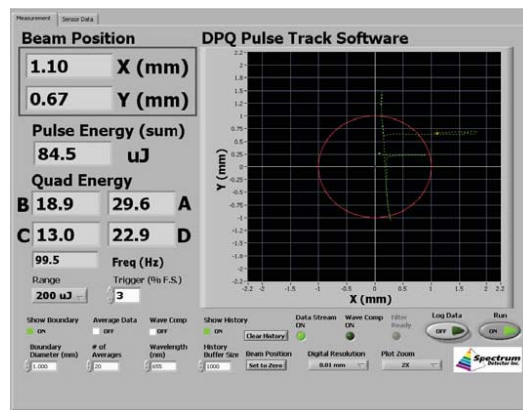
Measurement | Sensor Data

Beam Position

1.10 X (mm)

0.67 Y (mm)

Pulse Energy (sum)

84.5 uJ

Quad Energy

B 18.9 29.6 A

C 13.0 22.9 D

99.5 Freq (Hz)

Range 200 uJ

Trigger (% F.S.) 3

DPQ Pulse Track Software

2.2 2 1.75 1.5 1.25 1 0.75 0.5 0.25 0 -0.25 -0.5 -0.75 -1 -1.25 -1.5 -1.75 -2 -2.2

Y (mm)

-2.2 -2 -1.5 -1 -0.5 0 0.5 1 1.5 2 2.2

X (mm)

Show Boundary ON

Average Data OFF

Wave Comp OFF

Show History ON

Clear History

Data Stream ON

Wave Comp ON

Filter Ready

Log Data OFF

Run ON

Boundary Diameter (mm) 1.000

# of Averages 20

Wavelength (nm) 655

History Buffer Size 1000

Beam Position Set to Zero

Digital Resolution 0.01 mm

Plot Zoom 2X

Spectrum Detector Inc.